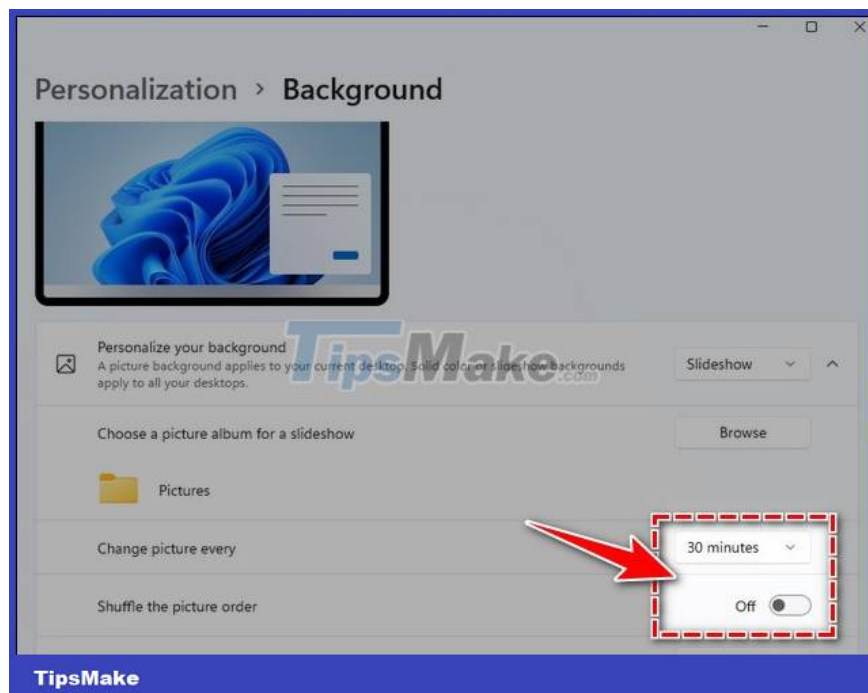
Personalization › Background

Personalize your background
A picture background applies to your current desktop. Solid color or slideshow backgrounds apply to all your desktops.

Slideshow

TipsMake.com

Choose a picture album for a slideshow

Browse

Pictures

Change picture every

30 minutes

Shuffle the picture order

Off

TipsMake